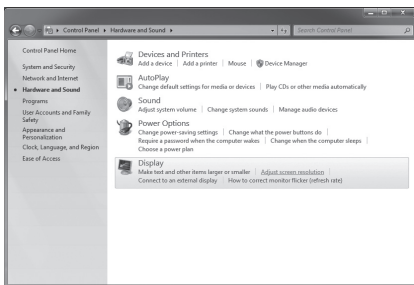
Control Panel ▸ Hardware and Sound ▸

Search Control Panel

Control Panel Home

System and Security

Network and Internet

Hardware and Sound

Programs

User Accounts and Family Safety

Appearance and Personalization

Clock, Language, and Region

Ease of Access

Devices and Printers
Add a device | Add a printer | Mouse | Device Manager

AutoPlay
Change default settings for media or devices | Play CDs or other media automatically

Sound
Adjust system volume | Change system sounds | Manage audio devices

Power Options
Change power-saving settings | Change what the power buttons do | Require a password when the computer wakes | Change when the computer sleeps | Choose a power plan

Display
Make text and other items larger or smaller | Adjust screen resolution | Connect to an external display | How to correct monitor flicker (refresh rate)